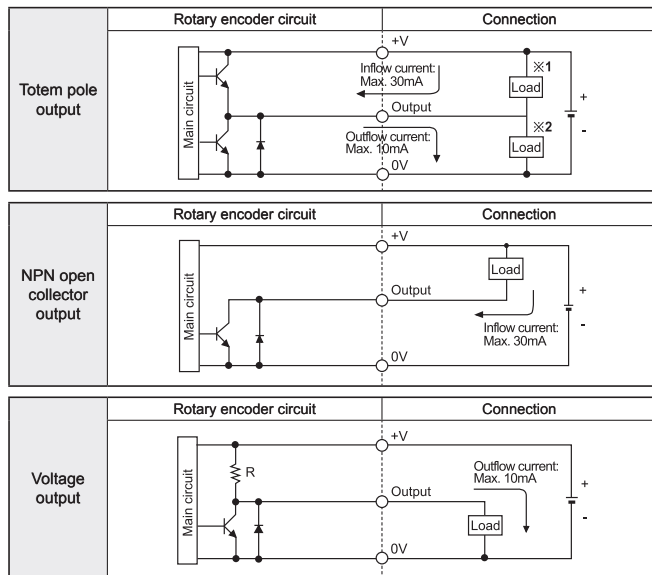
| | Rotary encoder circuit | Connection |
|---|---|---|
| Totem pole output | Main circuit | +V, Inflow current: Max. 30mA, ※1 Load, Output, Outflow current: Max. 10mA, ※2 Load, 0V, +, - |

| | Rotary encoder circuit | Connection |
|---|---|---|
| NPN open collector output | Main circuit | +V, Load, Output, Inflow current: Max. 30mA, 0V, +, - |

| | Rotary encoder circuit | Connection |
|---|---|---|
| Voltage output | Main circuit, R | +V, Outflow current: Max. 10mA, Output, Load, 0V, +, - |